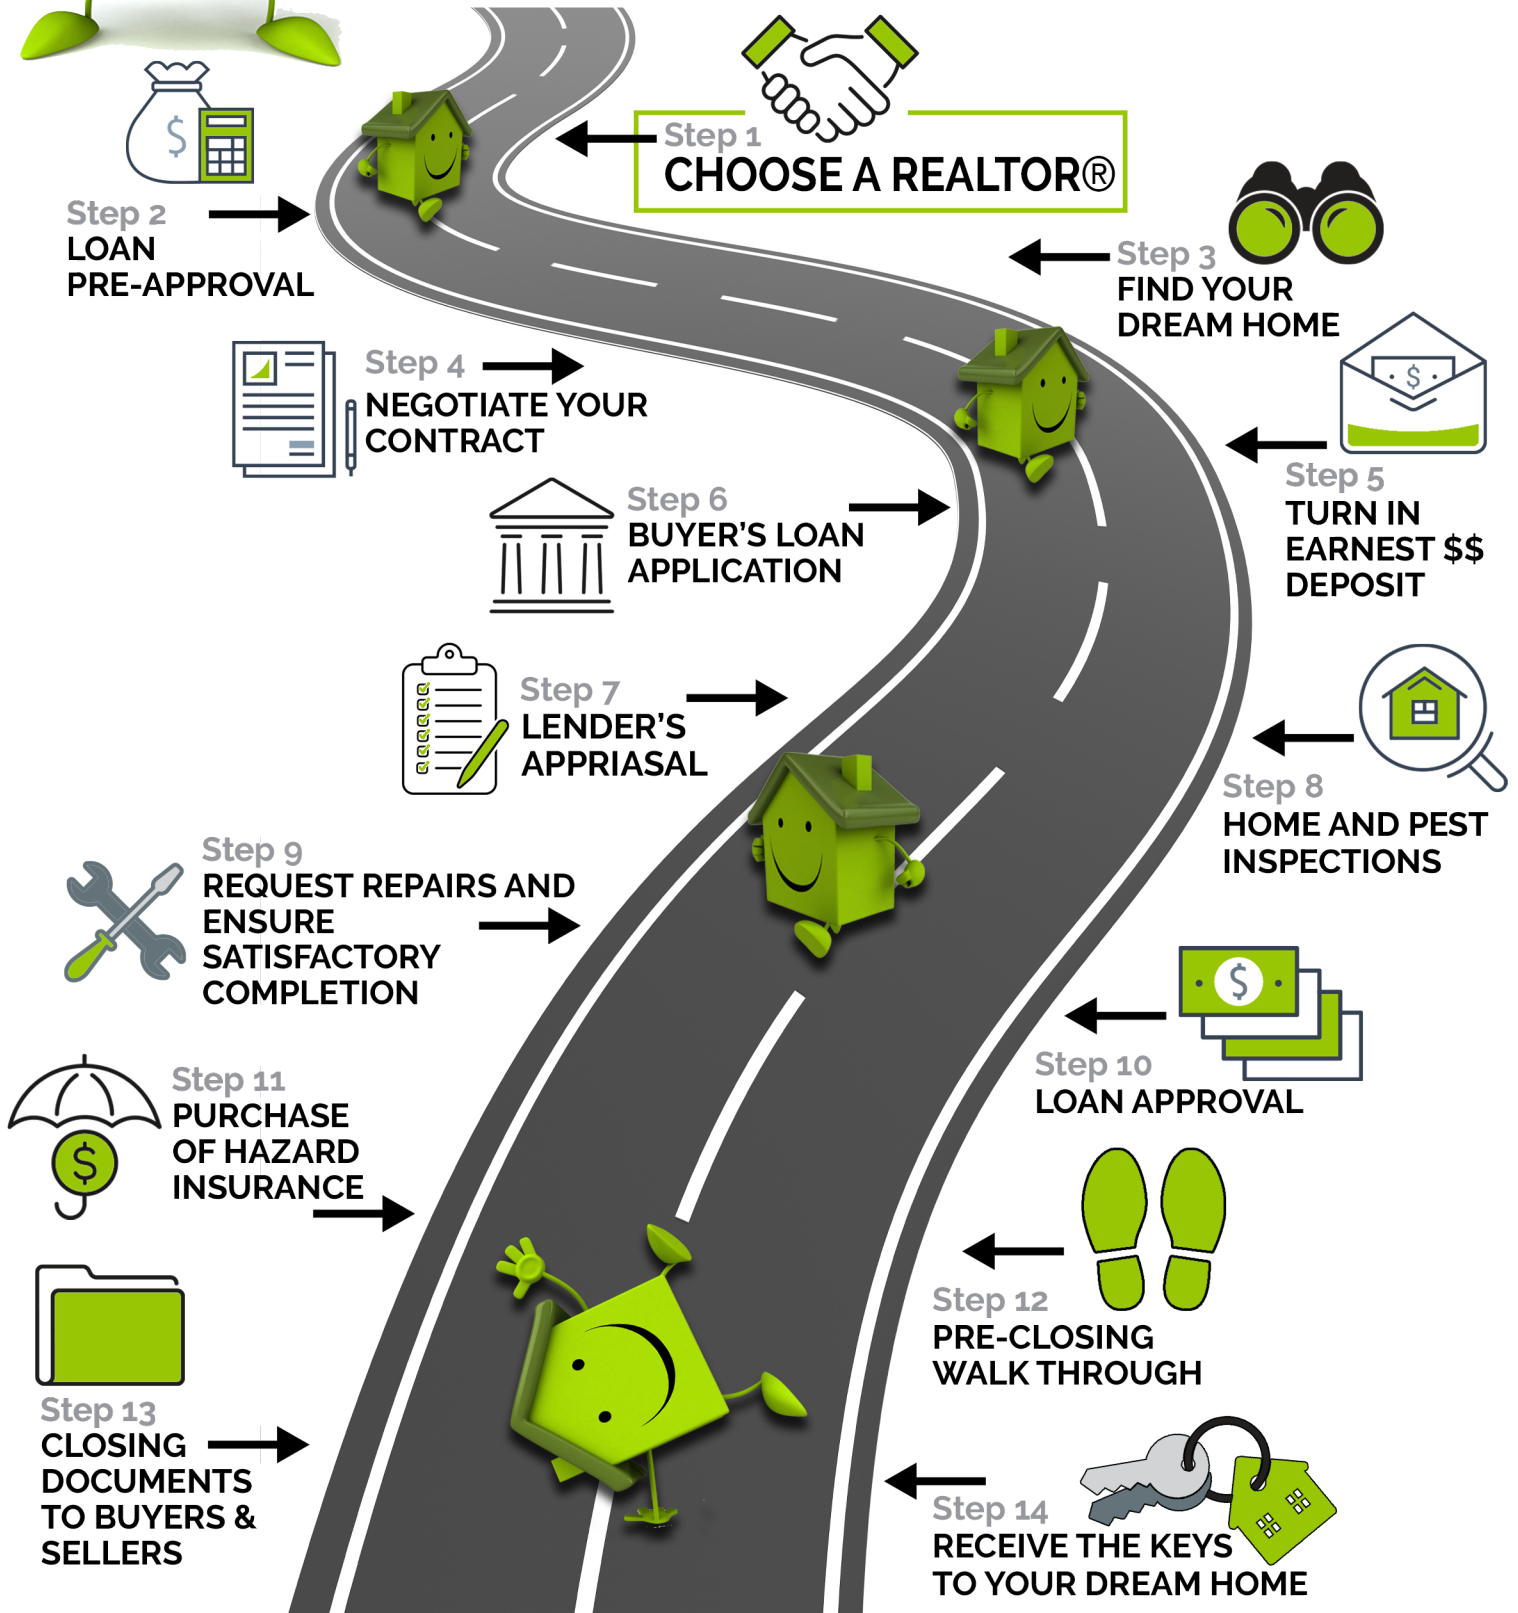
Step 1
CHOOSE A REALTOR®

Step 2
LOAN PRE-APPROVAL

Step 3
FIND YOUR DREAM HOME

Step 4
NEGOTIATE YOUR CONTRACT

Step 5
TURN IN EARNEST $$ DEPOSIT

Step 6
BUYER'S LOAN APPLICATION

Step 7
LENDER'S APPRIASAL

Step 8
HOME AND PEST INSPECTIONS

Step 9
REQUEST REPAIRS AND ENSURE SATISFACTORY COMPLETION

Step 10
LOAN APPROVAL

Step 11
PURCHASE OF HAZARD INSURANCE

Step 12
PRE-CLOSING WALK THROUGH

Step 13
CLOSING DOCUMENTS TO BUYERS & SELLERS

Step 14
RECEIVE THE KEYS TO YOUR DREAM HOME